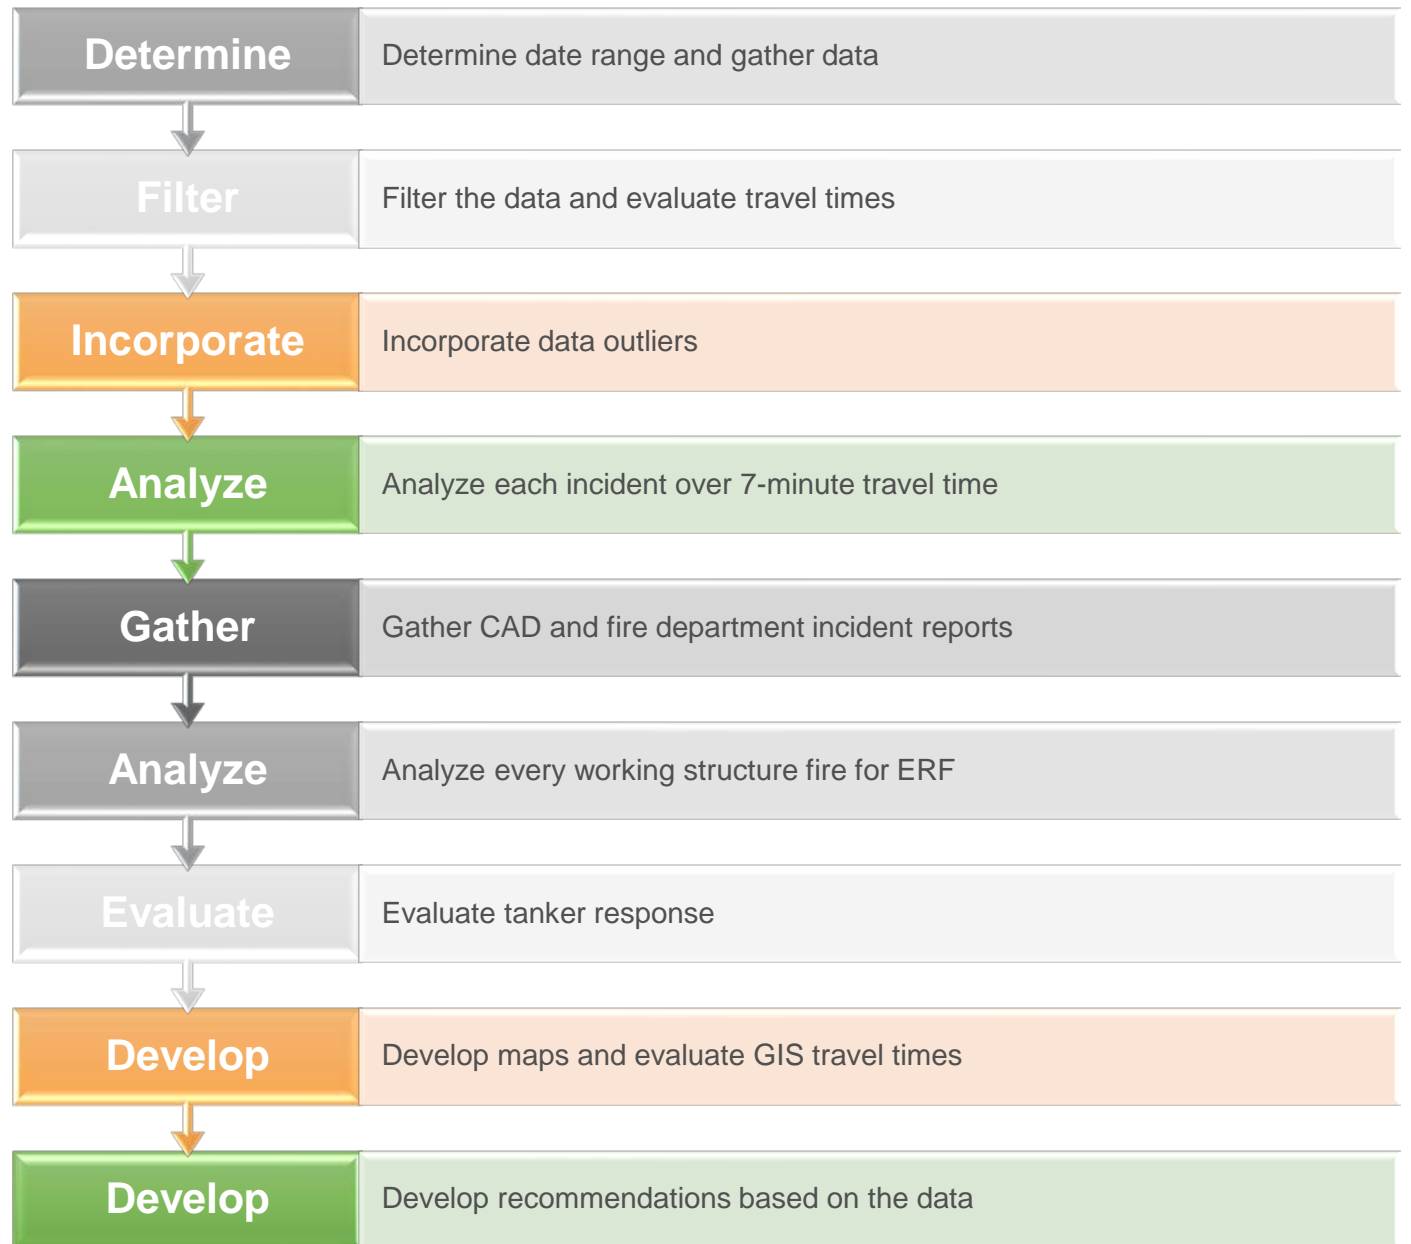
Determine
Determine date range and gather data

Filter
Filter the data and evaluate travel times

Incorporate
Incorporate data outliers

Analyze
Analyze each incident over 7-minute travel time

Gather
Gather CAD and fire department incident reports

Analyze
Analyze every working structure fire for ERF

Evaluate
Evaluate tanker response

Develop
Develop maps and evaluate GIS travel times

Develop
Develop recommendations based on the data